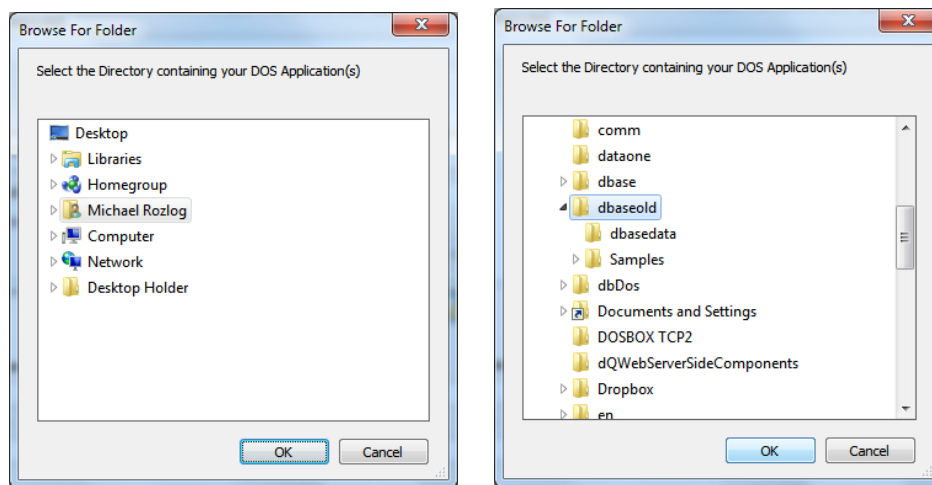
Browse For Folder

Select the Directory containing your DOS Application(s)

Desktop
Libraries
Homegroup
Michael Rozlog
Computer
Network
Desktop Holder

OK
Cancel

Browse For Folder

Select the Directory containing your DOS Application(s)

comm
dataone
dbase
dbaseold
dbasedata
Samples
dbDos
Documents and Settings
DOSBOX TCP2
dQWebServerSideComponents
Dropbox
en

OK
Cancel